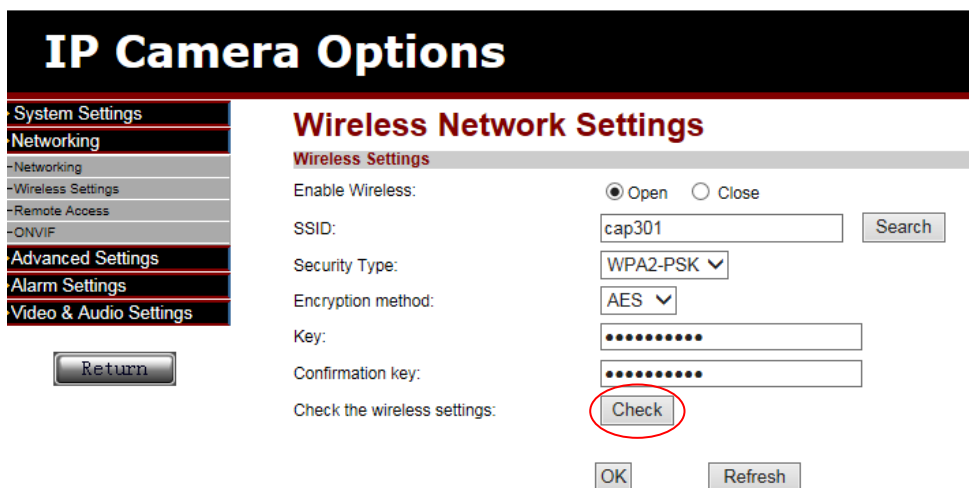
IP Camera Options

System Settings
Networking
-Networking
-Wireless Settings
-Remote Access
-ONVIF
Advanced Settings
Alarm Settings
Video & Audio Settings

Return

Wireless Network Settings

Wireless Settings

| | |
|---|---|
| Enable Wireless: | Open Close |
| SSID: | cap301 Search |
| Security Type: | WPA2-PSK |
| Encryption method: | AES |
| Key: | ●●●●●●●●●●● |
| Confirmation key: | ●●●●●●●●●●● |
| Check the wireless settings: | Check |

OK Refresh